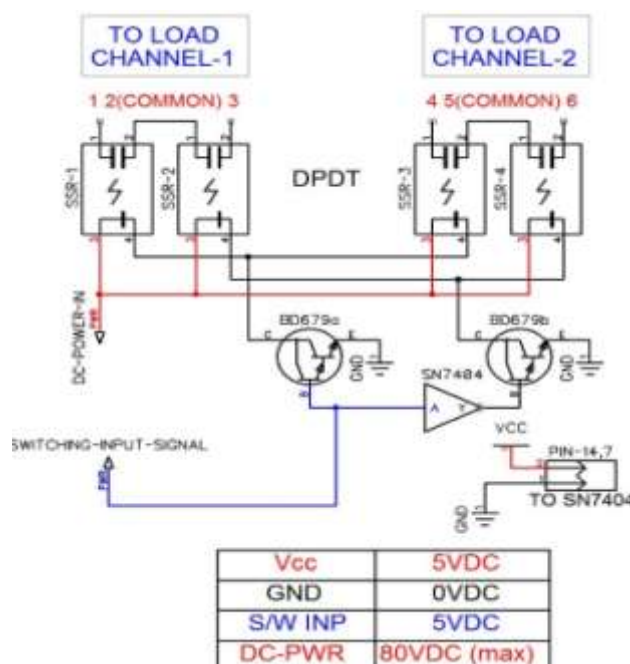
TO LOAD CHANNEL-1

TO LOAD CHANNEL-2

1 2(COMMON) 3

4 5(COMMON) 6

SSR-1

SSR-2

DPDT

SSR-3

SSR-4

DC-POWER-IN

BD679a

BD679b

C

B

E

GND

SN7404

A

Y

VCC

PIN-14,7

TO SN7404

SWITCHING-INPUT-SIGNAL

GND

| Vcc | 5VDC |
|---|---|
| GND | 0VDC |
| S/W INP | 5VDC |
| DC-PWR | 80VDC (max) |